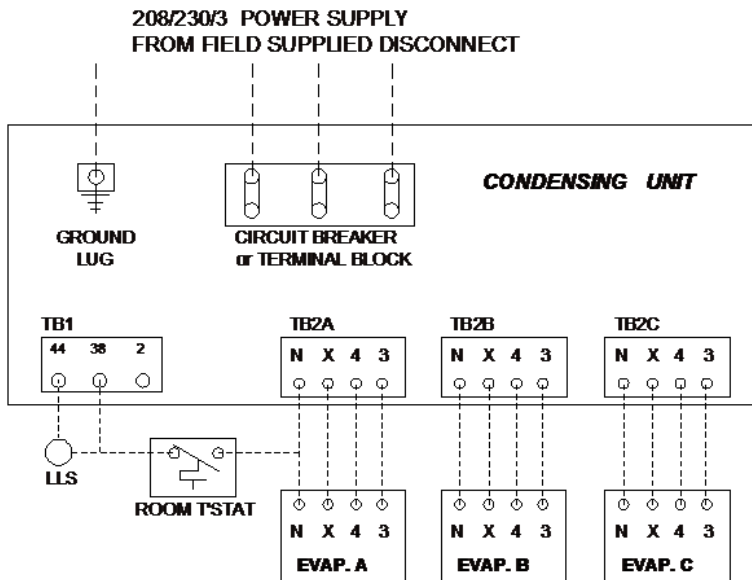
208/230/3 POWER SUPPLY
FROM FIELD SUPPLIED DISCONNECT

CONDENSING UNIT

GROUND LUG

CIRCUIT BREAKER or TERMINAL BLOCK

TB1
44 38 2

TB2A
N X 4 3

TB2B
N X 4 3

TB2C
N X 4 3

LLS

ROOM T'STAT

N X 4 3
EVAP. A

N X 4 3
EVAP. B

N X 4 3
EVAP. C